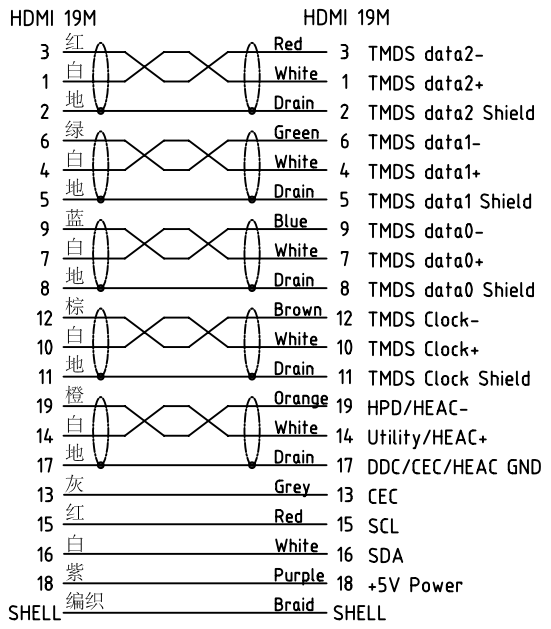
HDMI 19M HDMI 19M

| | | | | |
|---|---|---|---|---|
| 3 | 红 | Red | 3 | TMDS data2- |
| 1 | 白 | White | 1 | TMDS data2+ |
| 2 | 地 | Drain | 2 | TMDS data2 Shield |
| 6 | 绿 | Green | 6 | TMDS data1- |
| 4 | 白 | White | 4 | TMDS data1+ |
| 5 | 地 | Drain | 5 | TMDS data1 Shield |
| 9 | 蓝 | Blue | 9 | TMDS data0- |
| 7 | 白 | White | 7 | TMDS data0+ |
| 8 | 地 | Drain | 8 | TMDS data0 Shield |
| 12 | 棕 | Brown | 12 | TMDS Clock- |
| 10 | 白 | White | 10 | TMDS Clock+ |
| 11 | 地 | Drain | 11 | TMDS Clock Shield |
| 19 | 橙 | Orange | 19 | HPD/HEAC- |
| 14 | 白 | White | 14 | Utility/HEAC+ |
| 17 | 地 | Drain | 17 | DDC/CEC/HEAC GND |
| 13 | 灰 | Grey | 13 | CEC |
| 15 | 红 | Red | 15 | SCL |
| 16 | 白 | White | 16 | SDA |
| 18 | 紫 | Purple | 18 | +5V Power |
| SHELL | 编织 | Braid | SHELL | |